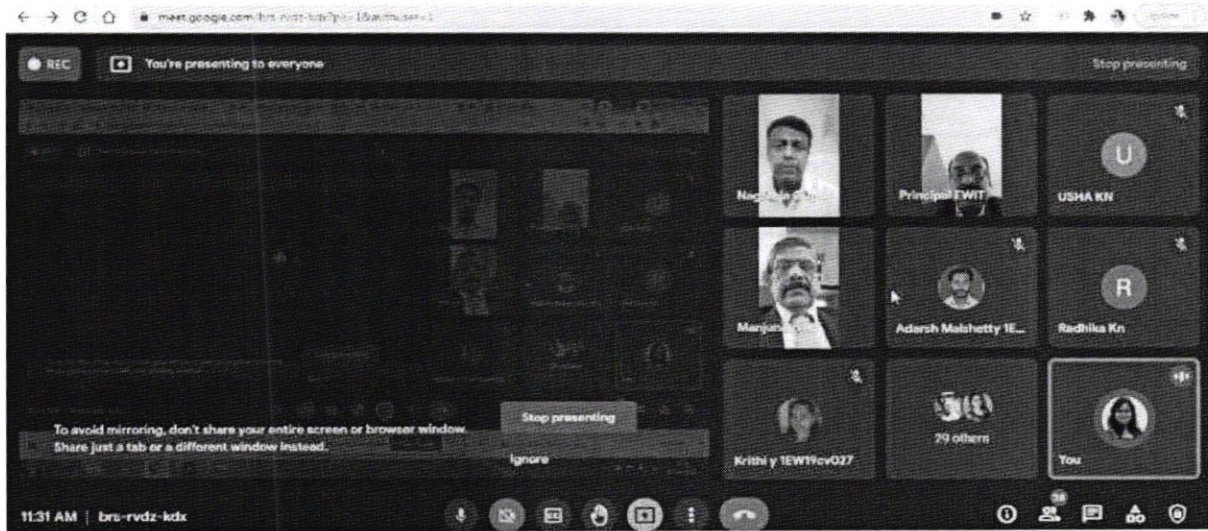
meet.google.com/brs-rvdz-kdx?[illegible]

REC

You're presenting to everyone

Stop presenting

Nag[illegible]

Principal EWIT

U

USHA KN

Manjun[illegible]

Adarsh Malshetty 1E...

R

Radhika Kn

To avoid mirroring, don't share your entire screen or browser window. Share just a tab or a different window instead.

Stop presenting

Ignore

Krithi y 1EW19cv027

29 others

You

11:31 AM | brs-rvdz-kdx

38